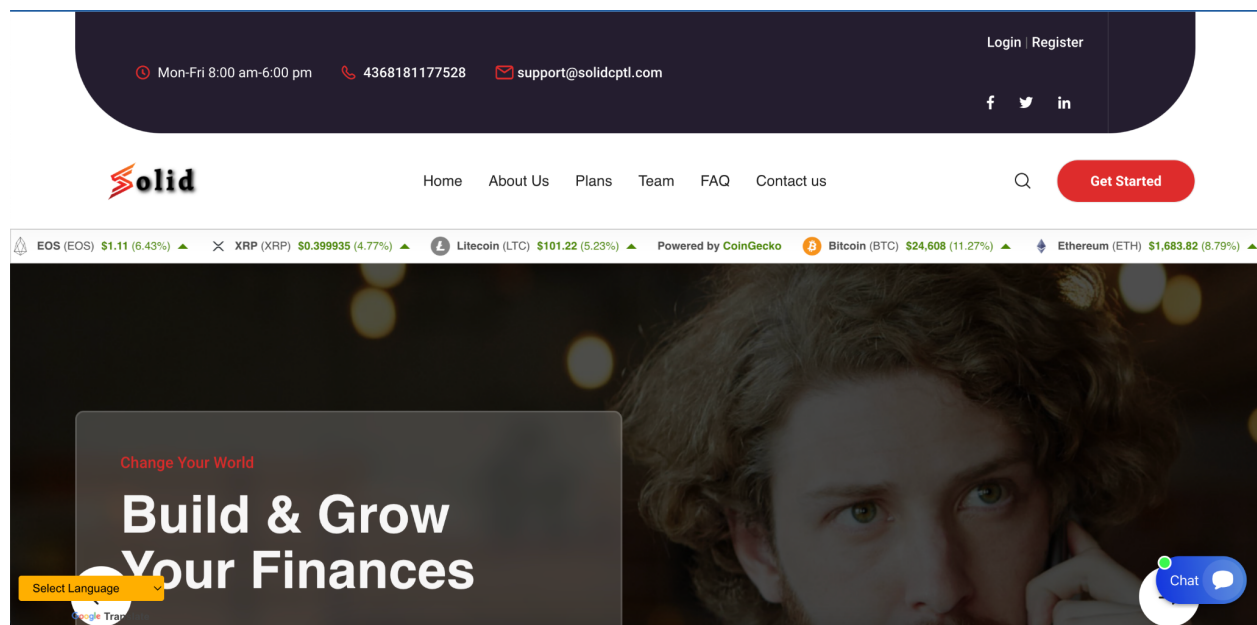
Mon-Fri 8:00 am-6:00 pm 4368181177528 support@solidcptl.com

Login | Register

Solid

Home About Us Plans Team FAQ Contact us

Get Started

EOS (EOS) $1.11 (6.43%) XRP (XRP) $0.399935 (4.77%) Litecoin (LTC) $101.22 (5.23%) Powered by CoinGecko Bitcoin (BTC) $24,608 (11.27%) Ethereum (ETH) $1,683.82 (8.79%)

Change Your World

Build & Grow Your Finances

Select Language

Google Tran

Chat